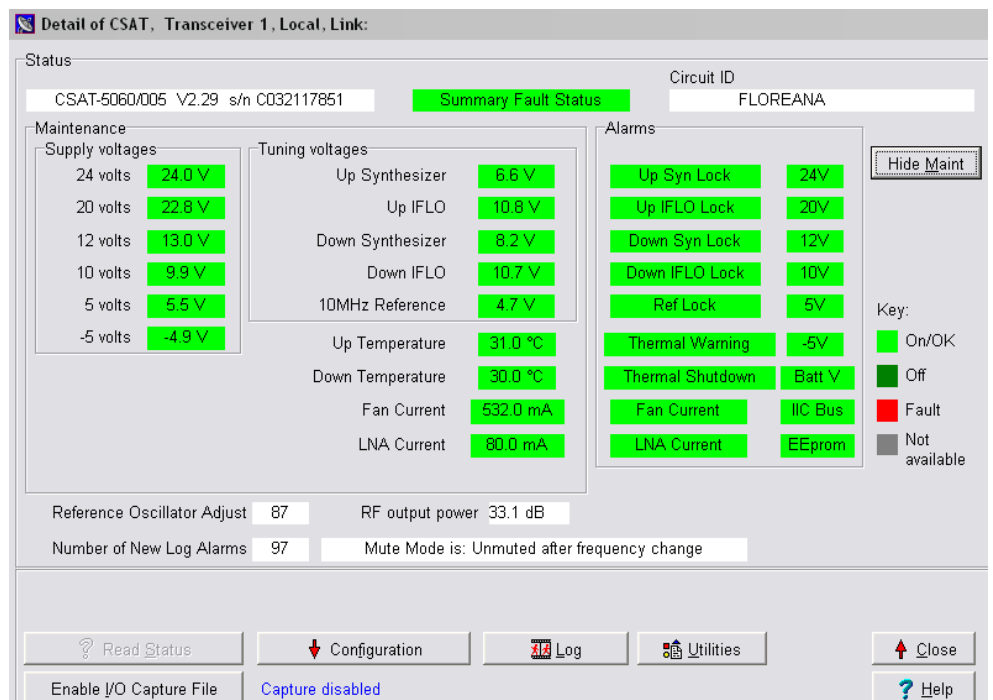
Detail of CSAT, Transceiver 1, Local, Link:

Status

CSAT-5060/005 V2.29 s/n C032117851

Summary Fault Status

Circuit ID

FLOREANA

Maintenance

Supply voltages

24 volts 24.0 V

20 volts 22.8 V

12 volts 13.0 V

10 volts 9.9 V

5 volts 5.5 V

-5 volts -4.9 V

Tuning voltages

Up Synthesizer 6.6 V

Up IFLO 10.8 V

Down Synthesizer 8.2 V

Down IFLO 10.7 V

10MHz Reference 4.7 V

Up Temperature 31.0 °C

Down Temperature 30.0 °C

Fan Current 532.0 mA

LNA Current 80.0 mA

Alarms

Up Syn Lock 24V

Up IFLO Lock 20V

Down Syn Lock 12V

Down IFLO Lock 10V

Ref Lock 5V

Thermal Warning -5V

Thermal Shutdown Batt V

Fan Current IIC Bus

LNA Current EEprom

Hide Maint

Key:

On/OK

Off

Fault

Not available

Reference Oscillator Adjust 87

RF output power 33.1 dB

Number of New Log Alarms 97

Mute Mode is: Unmuted after frequency change

Read Status

Configuration

Log

Utilities

Close

Enable I/O Capture File

Capture disabled

Help